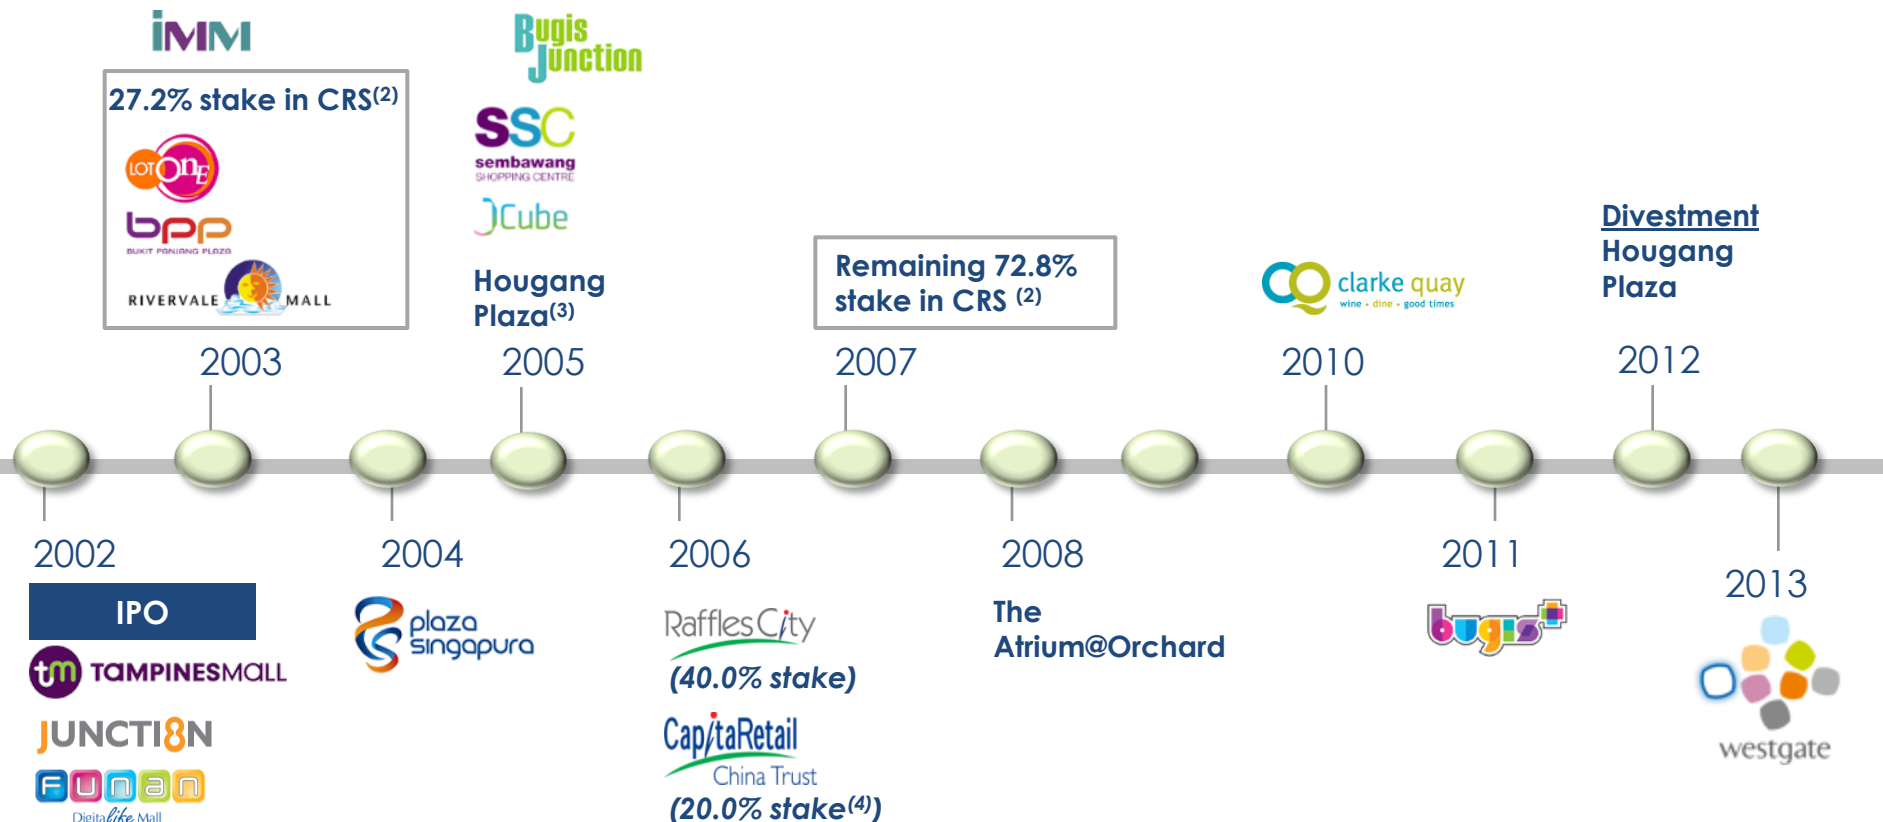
iMM

27.2% stake in CRS$^{(2)}$

LOT One

bpp BUKIT PANJANG PLAZA

RIVERVALE MALL

2003

Bugis Junction

SSC sembawang SHOPPING CENTRE

JCube

Hougang Plaza$^{(3)}$

2005

Remaining 72.8% stake in CRS $^{(2)}$

2007

clarke quay wine • dine • good times

2010

Divestment Hougang Plaza

2012

2002

IPO

tm TAMPINESMALL

JUNCTION 8

FUNAN Digitalife Mall

2004

plaza singapura

2006

RafflesCity

(40.0% stake)

CapitaRetail China Trust

(20.0% stake$^{(4)}$)

2008

The Atrium@Orchard

2011

bugis+

2013

westgate